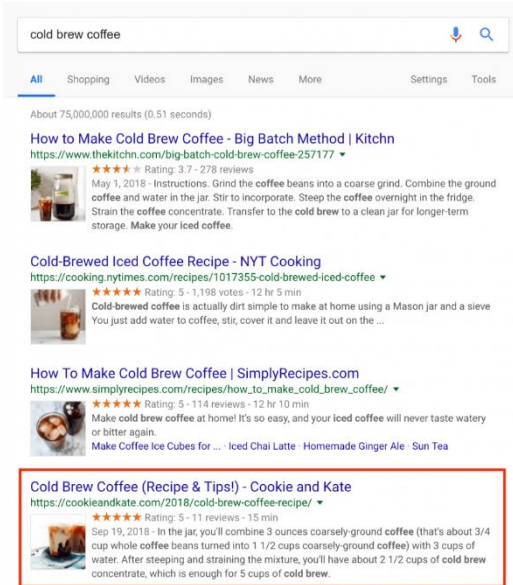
cold brew coffee

All Shopping Videos Images News More Settings Tools

About 75,000,000 results (0.51 seconds)

How to Make Cold Brew Coffee - Big Batch Method | Kitchn
https://www.thekitchn.com/big-batch-cold-brew-coffee-257177 ▾
★★★★★ Rating: 3.7 - 278 reviews
May 1, 2018 - Instructions. Grind the coffee beans into a coarse grind. Combine the ground coffee and water in the jar. Stir to incorporate. Steep the coffee overnight in the fridge. Strain the coffee concentrate. Transfer to the cold brew to a clean jar for longer-term storage. Make your iced coffee.

Cold-Brewed Iced Coffee Recipe - NYT Cooking
https://cooking.nytimes.com/recipes/1017355-cold-brewed-iced-coffee ▾
★★★★★ Rating: 5 - 1,198 votes - 12 hr 5 min
Cold-brewed coffee is actually dirt simple to make at home using a Mason jar and a sieve You just add water to coffee, stir, cover it and leave it out on the ...

How To Make Cold Brew Coffee | SimplyRecipes.com
https://www.simplyrecipes.com/recipes/how_to_make_cold_brew_coffee/ ▾
★★★★★ Rating: 5 - 114 reviews - 12 hr 10 min
Make cold brew coffee at home! It's so easy, and your iced coffee will never taste watery or bitter again.
Make Coffee Ice Cubes for ... · Iced Chai Latte · Homemade Ginger Ale · Sun Tea

Cold Brew Coffee (Recipe & Tips!) - Cookie and Kate
https://cookieandkate.com/2018/cold-brew-coffee-recipe/ ▾
★★★★★ Rating: 5 - 11 reviews - 15 min
Sep 19, 2018 - In the jar, you'll combine 3 ounces coarsely-ground coffee (that's about 3/4 cup whole coffee beans turned into 1 1/2 cups coarsely-ground coffee) with 3 cups of water. After steeping and straining the mixture, you'll have about 2 1/2 cups cold brew concentrate, which is enough for 5 cups of cold brew.